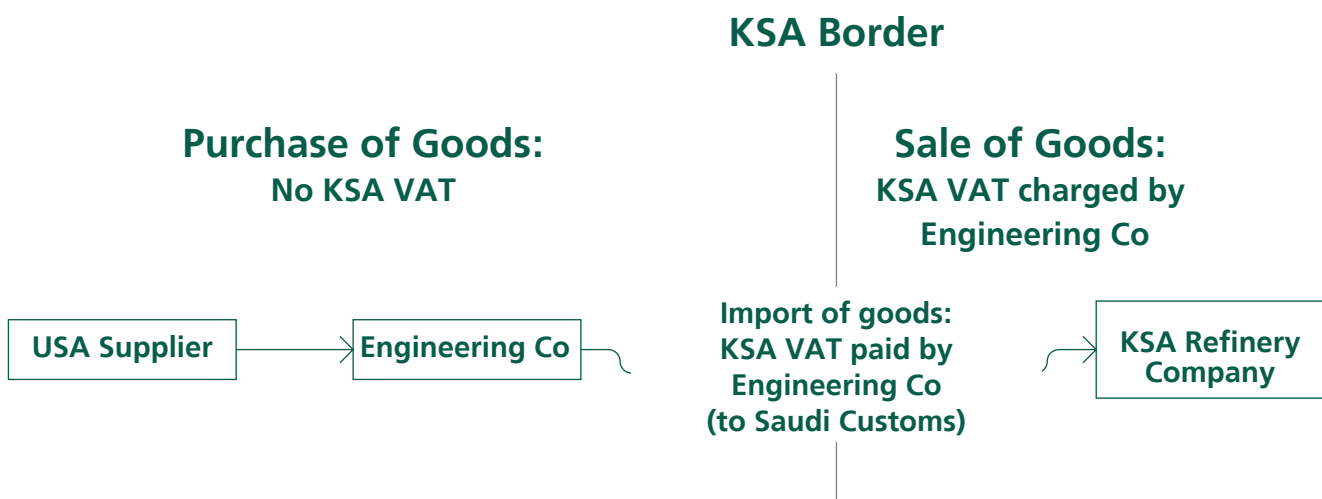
KSA Border

Purchase of Goods:
No KSA VAT

Sale of Goods:
KSA VAT charged by Engineering Co

USA Supplier

Engineering Co

Import of goods:
KSA VAT paid by Engineering Co
(to Saudi Customs)

KSA Refinery Company